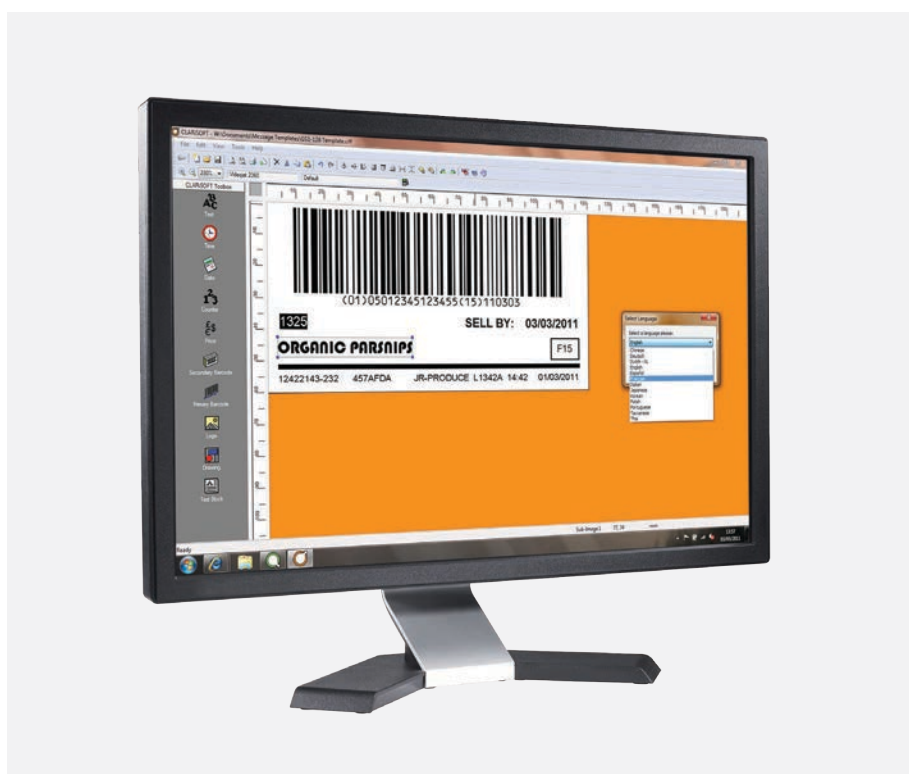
CLARSOFT - W:\Documents\Message Templates\GS1-128 Template.cl

File Edit View Tools Help

Videojet 2360

Default

CLARSOFT Toolbox

Text

Time

Date

Counter

Price

Secondary Barcode

Primary Barcode

Logo

Drawing

Text Block

(01)05012345123455(15)110303

1325

SELL BY: 03/03/2011

ORGANIC PARSNIPS

F15

12422143-232 457AFDA JR-PRODUCE L1342A 14:42 01/03/2011

Select Language

Select a language please:

English

Chinese
Deutsch
Dutch - NL
English
Español
Italian
Japanese
Korean
Polish
Portuguese
Russian
Thai

Sub Image1

Ready